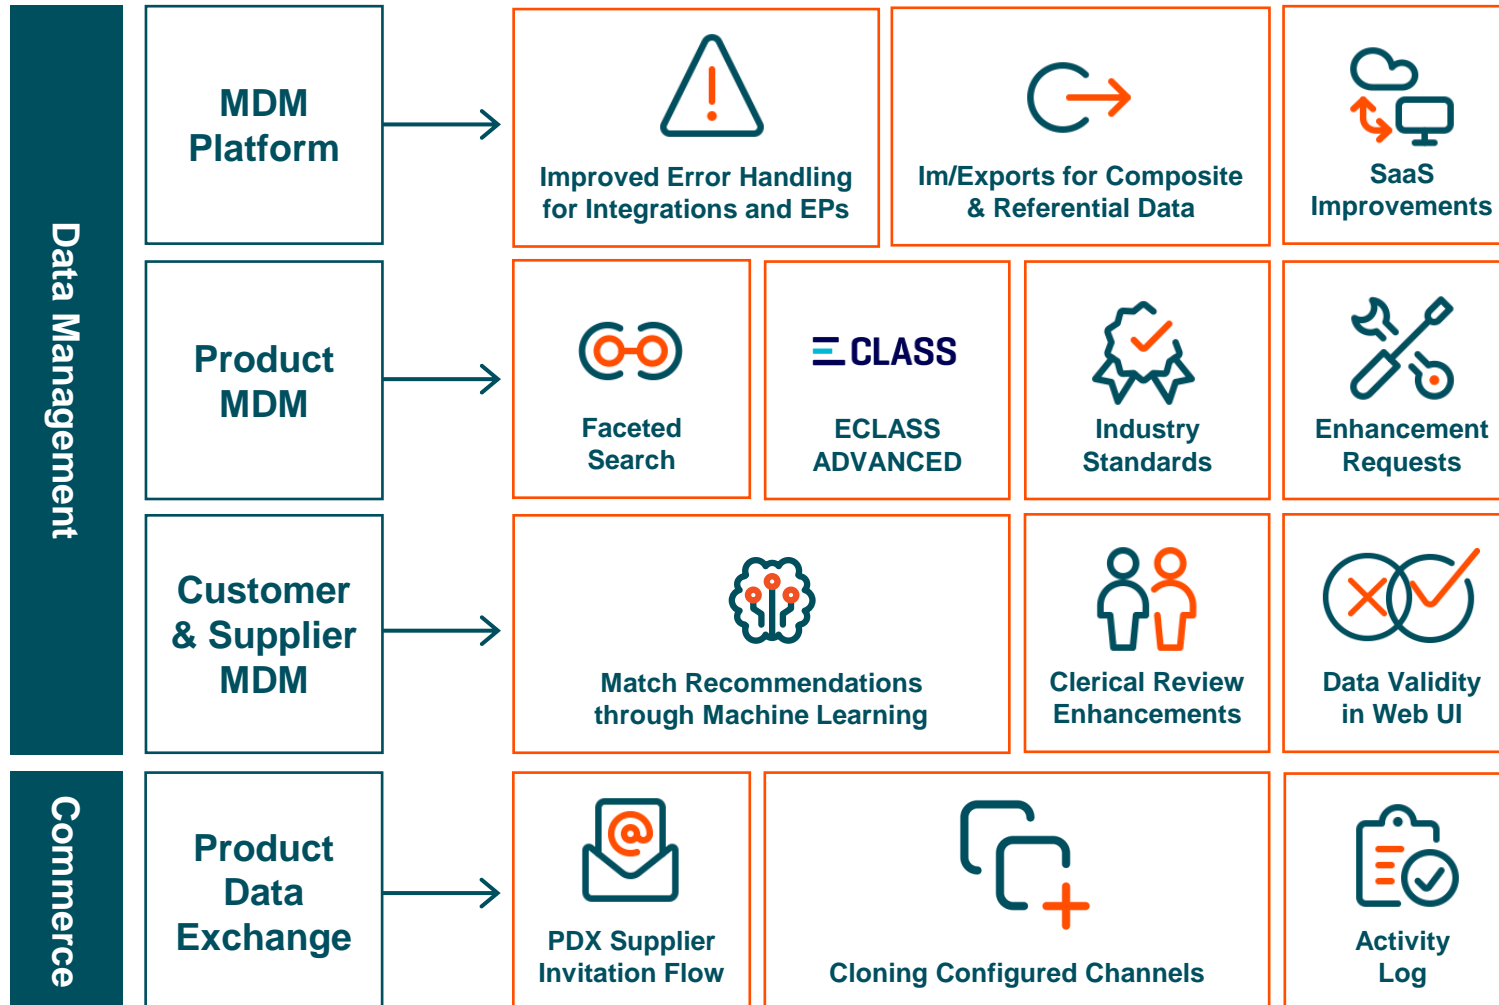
Data Management

MDM Platform

Improved Error Handling for Integrations and EPs

Im/Exports for Composite & Referential Data

SaaS Improvements

Product MDM

Faceted Search

ECLASS

ECLASS ADVANCED

Industry Standards

Enhancement Requests

Customer & Supplier MDM

Match Recommendations through Machine Learning

Clerical Review Enhancements

Data Validity in Web UI

Commerce

Product Data Exchange

PDX Supplier Invitation Flow

Cloning Configured Channels

Activity Log